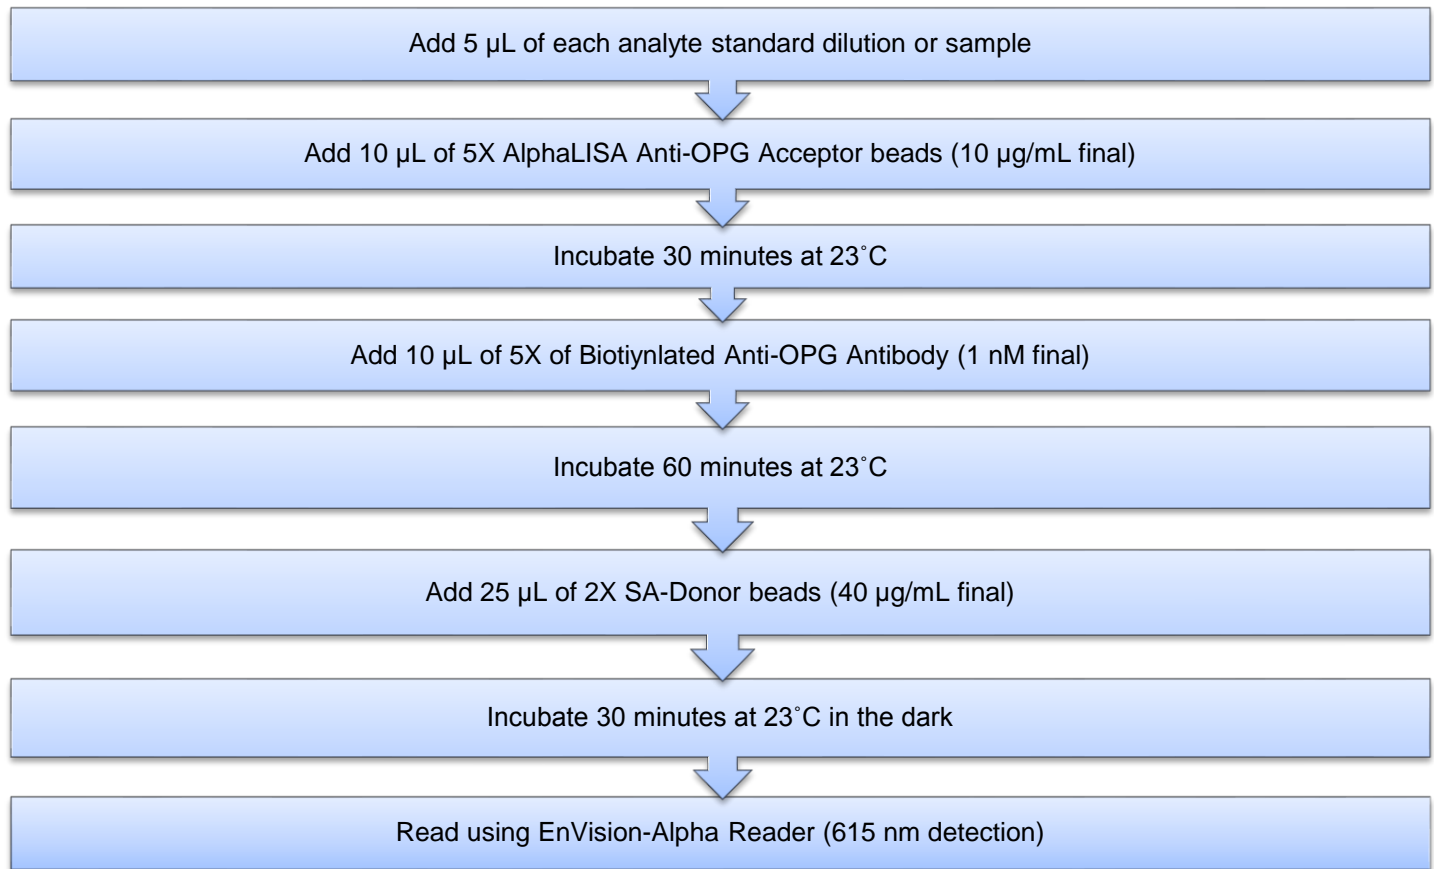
Add 5 µL of each analyte standard dilution or sample

Add 10 µL of 5X AlphaLISA Anti-OPG Acceptor beads (10 µg/mL final)

Incubate 30 minutes at 23˚C

Add 10 µL of 5X of Biotiynlated Anti-OPG Antibody (1 nM final)

Incubate 60 minutes at 23˚C

Add 25 µL of 2X SA-Donor beads (40 µg/mL final)

Incubate 30 minutes at 23˚C in the dark

Read using EnVision-Alpha Reader (615 nm detection)